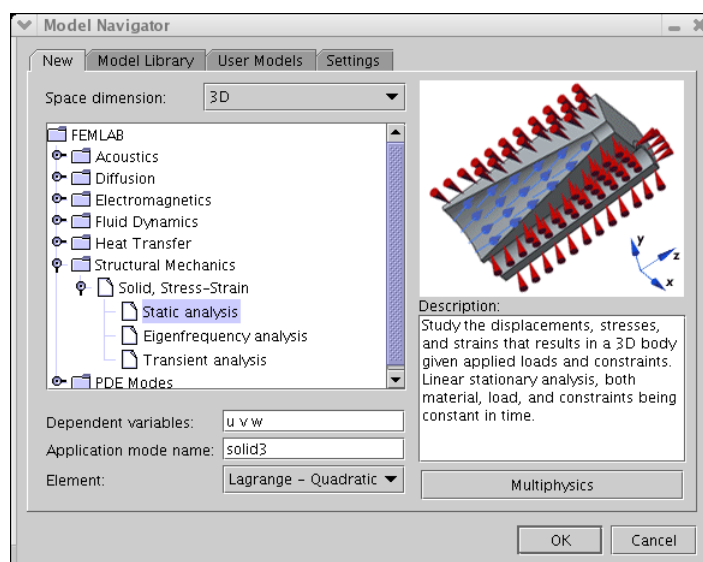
Model Navigator

New | Model Library | User Models | Settings

Space dimension: 3D

FEMLAB
Acoustics
Diffusion
Electromagnetics
Fluid Dynamics
Heat Transfer
Structural Mechanics
Solid, Stress-Strain
Static analysis
Eigenfrequency analysis
Transient analysis
PDE Modes

y
z
x

Description:
Study the displacements, stresses, and strains that results in a 3D body given applied loads and constraints. Linear stationary analysis, both material, load, and constraints being constant in time.

Dependent variables: u v w
Application mode name: solid3
Element: Lagrange - Quadratic

Multiphysics

OK
Cancel